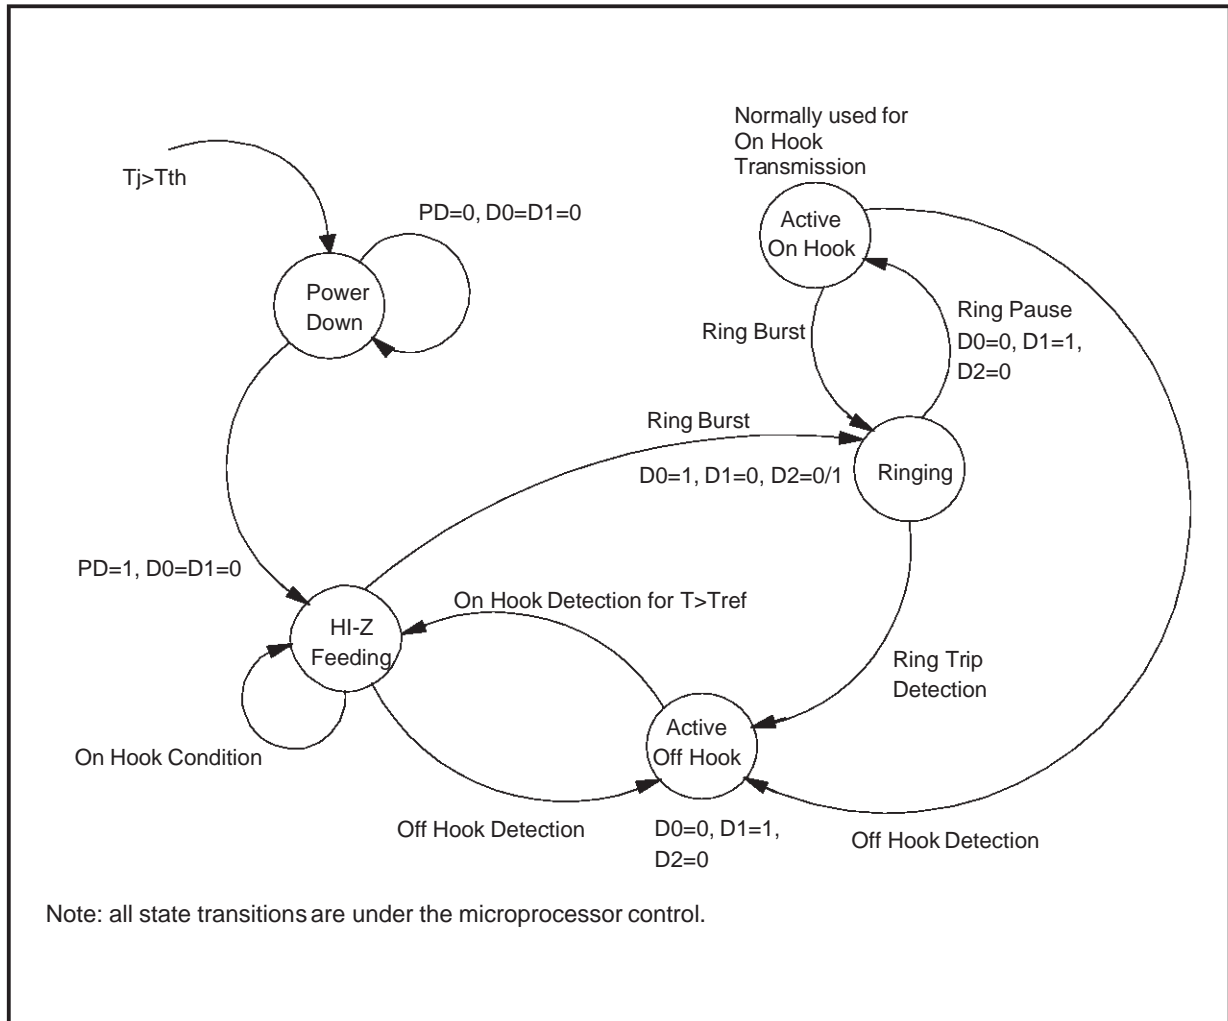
Normally used for On Hook Transmission

Tj>Tth

PD=0, D0=D1=0

Active On Hook

Power Down

Ring Pause D0=0, D1=1, D2=0

Ring Burst

Ring Burst

D0=1, D1=0, D2=0/1

Ringing

PD=1, D0=D1=0

On Hook Detection for T>Tref

HI-Z Feeding

Ring Trip Detection

Active Off Hook

On Hook Condition

Off Hook Detection

D0=0, D1=1, D2=0

Off Hook Detection

Note: all state transitions are under the microprocessor control.